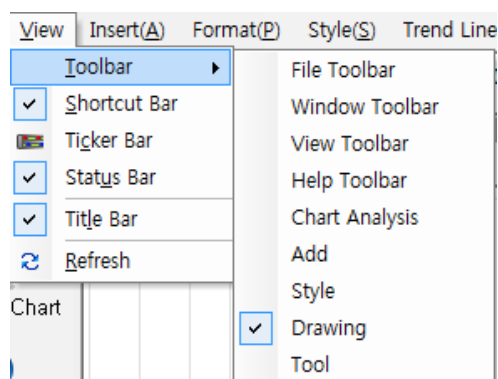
View Insert(A) Format(P) Style(S) Trend Line

Toolbar
Shortcut Bar
Ticker Bar
Status Bar
Title Bar
Refresh

Chart

File Toolbar
Window Toolbar
View Toolbar
Help Toolbar
Chart Analysis
Add
Style
Drawing
Tool